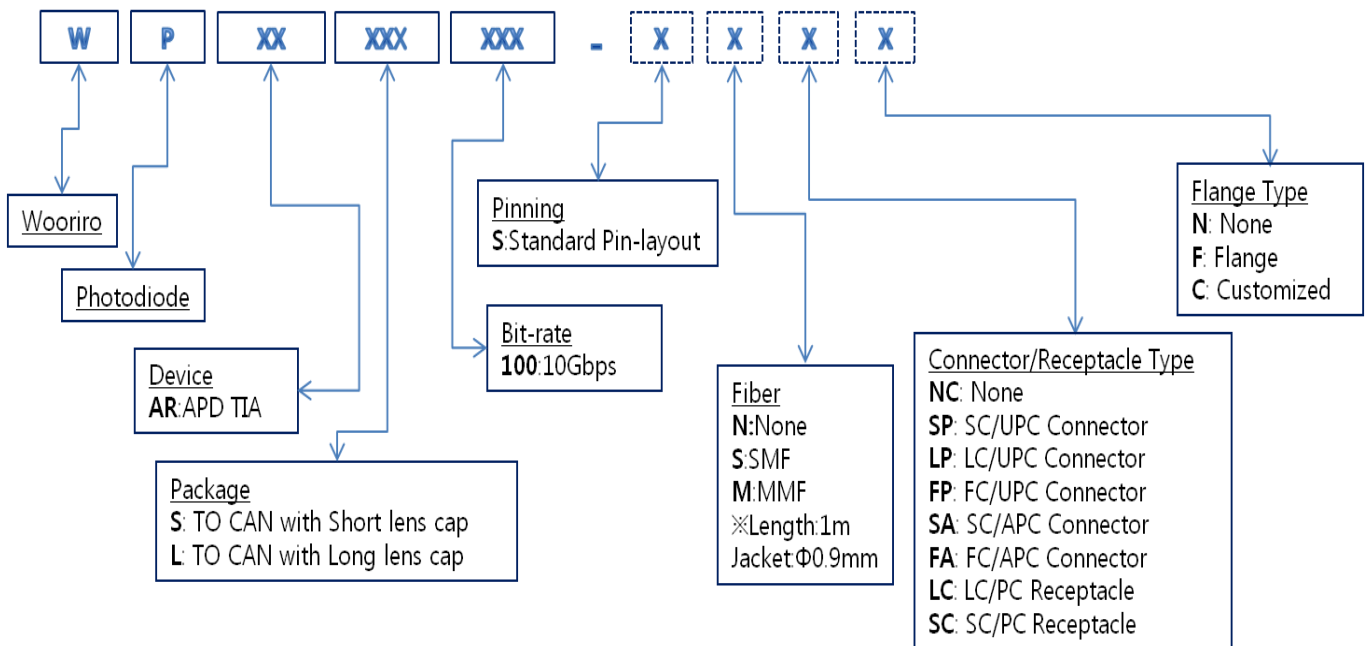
W P XX XXX XXX - X X X X

Wooriro

Photodiode

Device
AR:APD TIA

Package
S: TO CAN with Short lens cap
L: TO CAN with Long lens cap

Bit-rate
100:10Gbps

Pinning
S:Standard Pin-layout

Fiber
N:None
S:SMF
M:MMF
※Length:1m
Jacket:Φ0.9mm

Connector/Receptacle Type
NC: None
SP: SC/UPC Connector
LP: LC/UPC Connector
FP: FC/UPC Connector
SA: SC/APC Connector
FA: FC/APC Connector
LC: LC/PC Receptacle
SC: SC/PC Receptacle

Flange Type
N: None
F: Flange
C: Customized